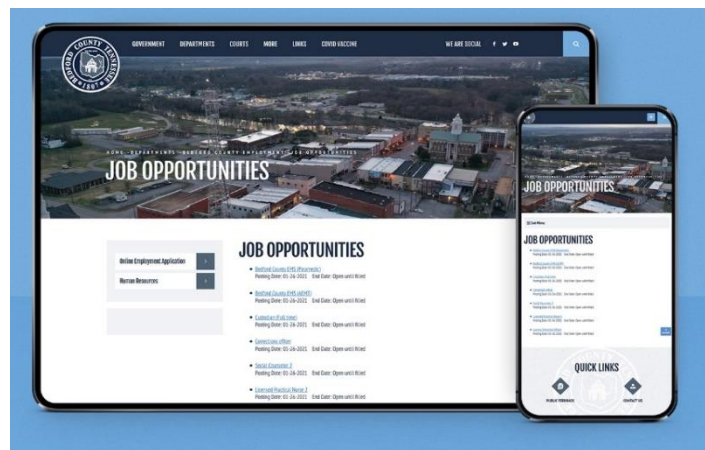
BEDFORD COUNTY TENNESSEE 1807

GOVERNMENT DEPARTMENTS COURTS MORE LINKS COVID VACCINE WE ARE SOCIAL

HOME · DEPARTMENTS · BEDFORD COUNTY EMPLOYMENT · JOB OPPORTUNITIES

JOB OPPORTUNITIES

Online Employment Application

Human Resources

JOB OPPORTUNITIES

• Bedford County EMS (Paramedic)
Posting Date: 01-16-2021 End Date: Open until filled

• Bedford County EMS (AEMT)
Posting Date: 01-16-2021 End Date: Open until filled

• Custodian (Full time)
Posting Date: 01-16-2021 End Date: Open until filled

• Corrections Officer
Posting Date: 01-16-2021 End Date: Open until filled

• Social Counselor 2
Posting Date: 01-16-2021 End Date: Open until filled

• Licensed Practical Nurse 3
Posting Date: 01-16-2021 End Date: Open until filled

JOB OPPORTUNITIES

Sub Menu

JOB OPPORTUNITIES

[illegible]

QUICK LINKS

PUBLIC RECORDS

CONTACT US